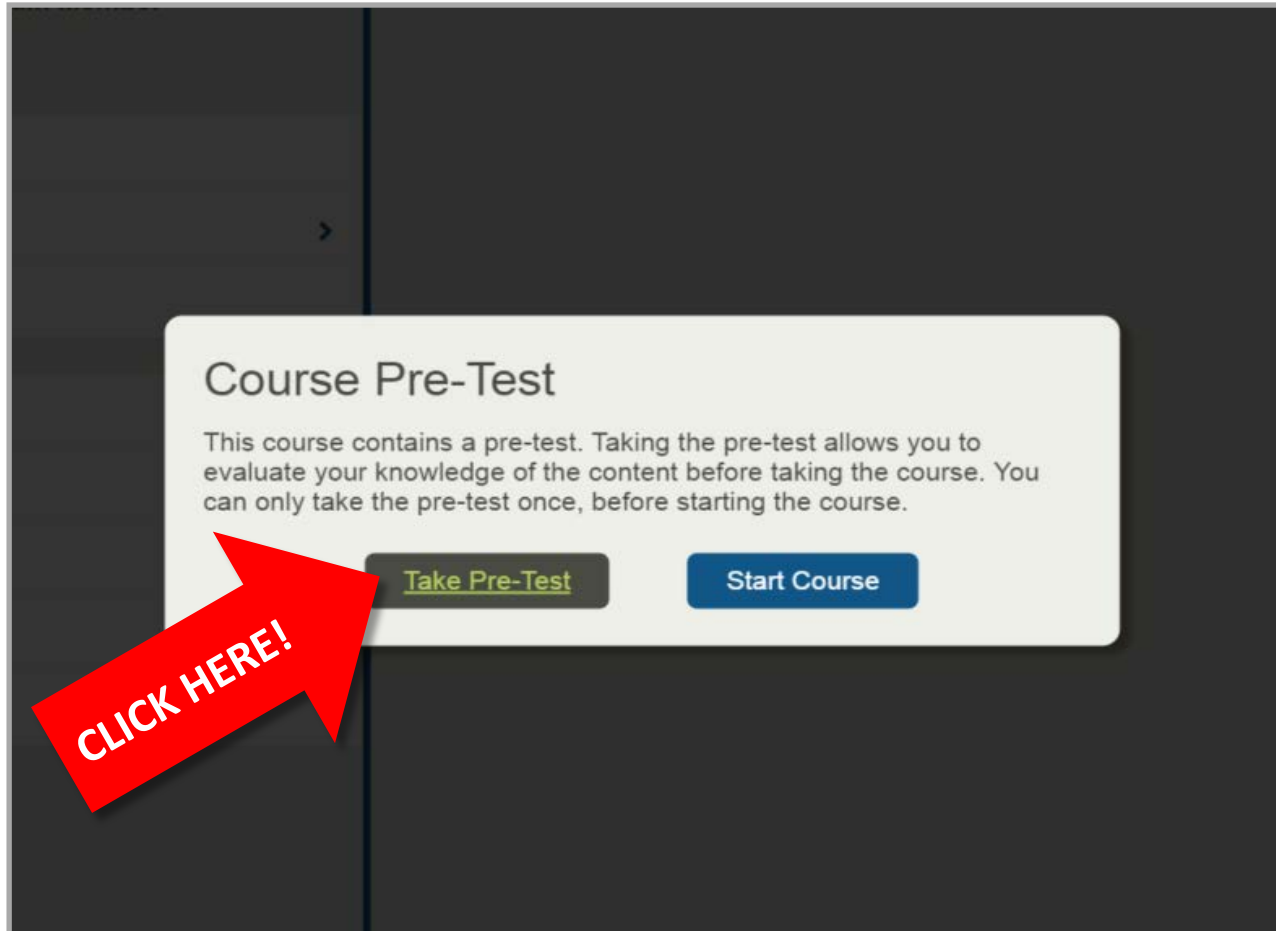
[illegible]

>

Course Pre-Test

This course contains a pre-test. Taking the pre-test allows you to evaluate your knowledge of the content before taking the course. You can only take the pre-test once, before starting the course.

Take Pre-Test

Start Course

CLICK HERE!